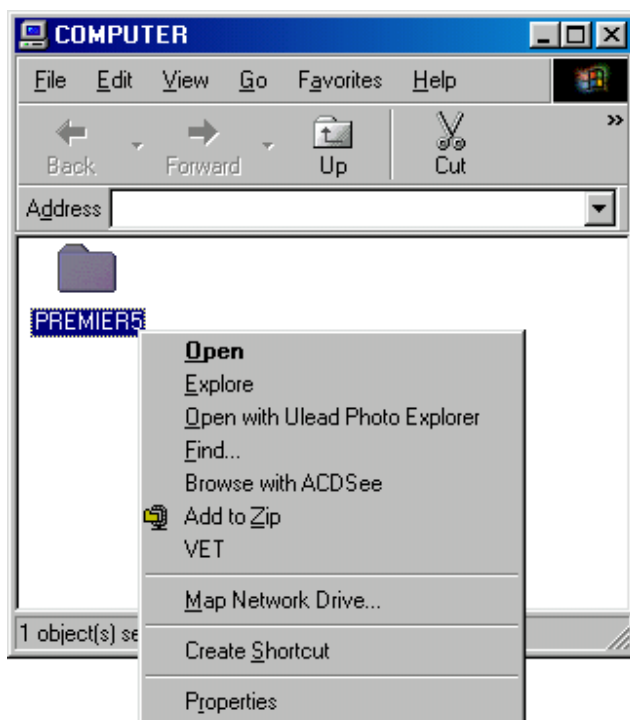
COMPUTER

File Edit View Go Favorites Help

Back Forward Up Cut

Address

PREMIER5

Open
Explore
Open with Ulead Photo Explorer
Find...
Browse with ACDSee
Add to Zip
VET

Map Network Drive...

Create Shortcut

Properties

1 object(s) se